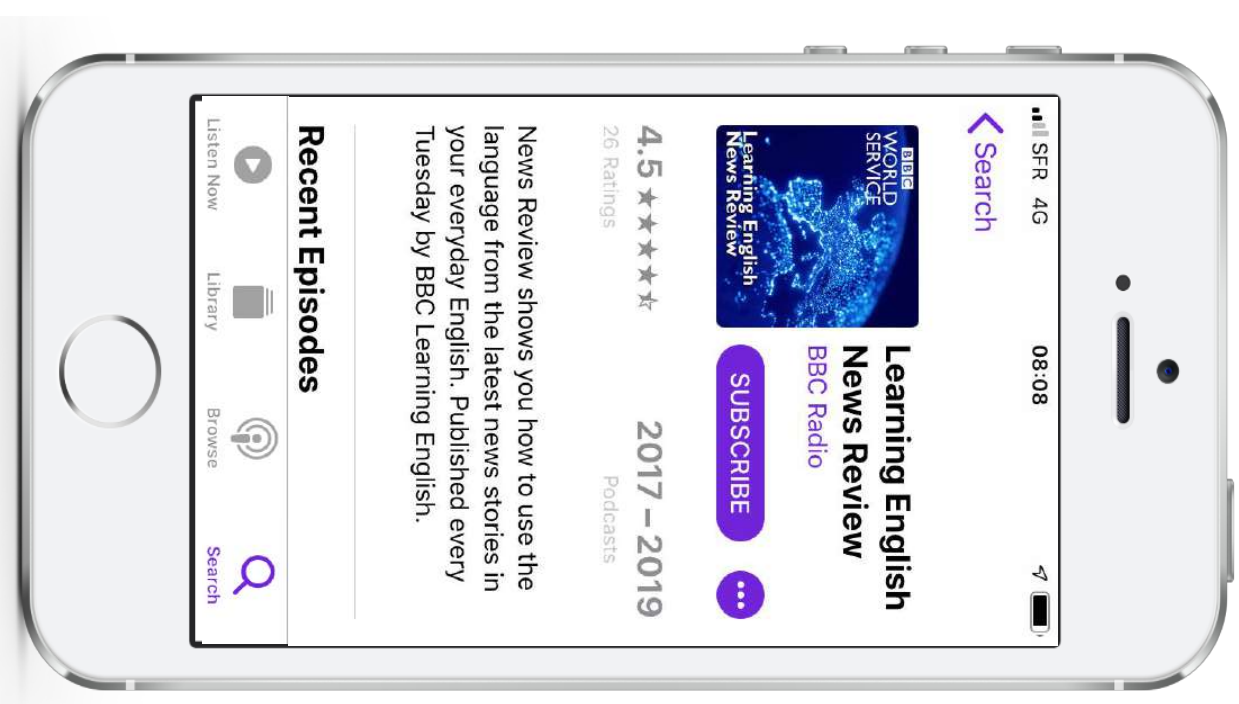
SFR 4G
08:08

< Search

BBC WORLD SERVICE
Learning English News Review

Learning English News Review
BBC Radio
SUBSCRIBE
•••

4.5 ★★★★☆
26 Ratings

2017 – 2019
Podcasts

News Review shows you how to use the language from the latest news stories in your everyday English. Published every Tuesday by BBC Learning English.

Recent Episodes

Listen Now
Library
Browse
Search